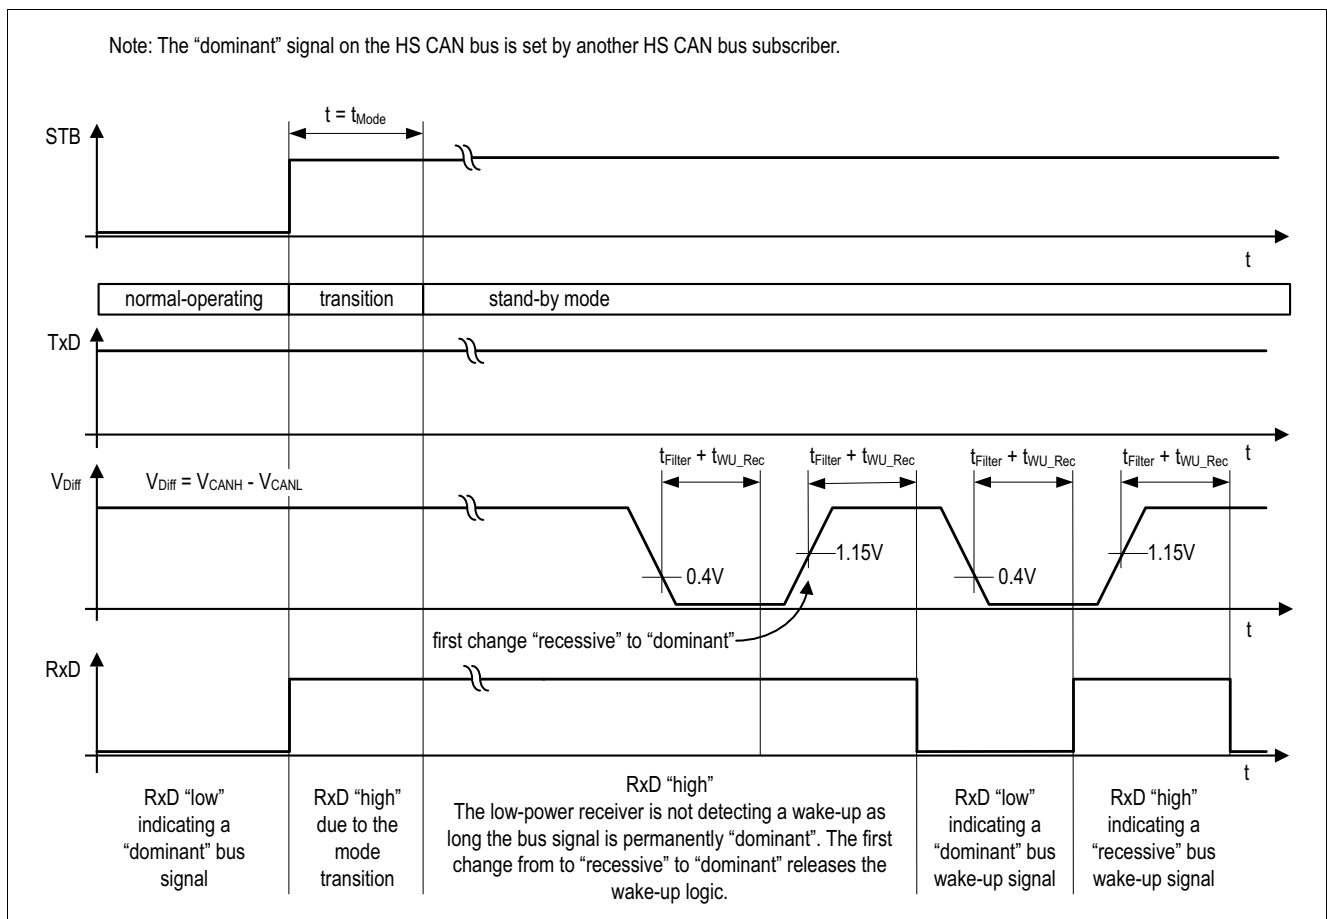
Note: The “dominant” signal on the HS CAN bus is set by another HS CAN bus subscriber.

STB

$t = t_{Mode}$

t

normal-operating | transition | stand-by mode

TxD

t

$V_{Diff}$

$V_{Diff} = V_{CANH} - V_{CANL}$

$t_{Filter} + t_{WU\_Rec}$ $t_{Filter} + t_{WU\_Rec}$ $t_{Filter} + t_{WU\_Rec}$ $t_{Filter} + t_{WU\_Rec}$

t

0.4V

1.15V

0.4V

1.15V

first change “recessive” to “dominant”

t

RxD

t

RxD “low” indicating a “dominant” bus signal

RxD “high” due to the mode transition

RxD “high”
The low-power receiver is not detecting a wake-up as long the bus signal is permanently “dominant”. The first change from to “recessive” to “dominant” releases the wake-up logic.

RxD “low” indicating a “dominant” bus wake-up signal

RxD “high” indicating a “recessive” bus wake-up signal